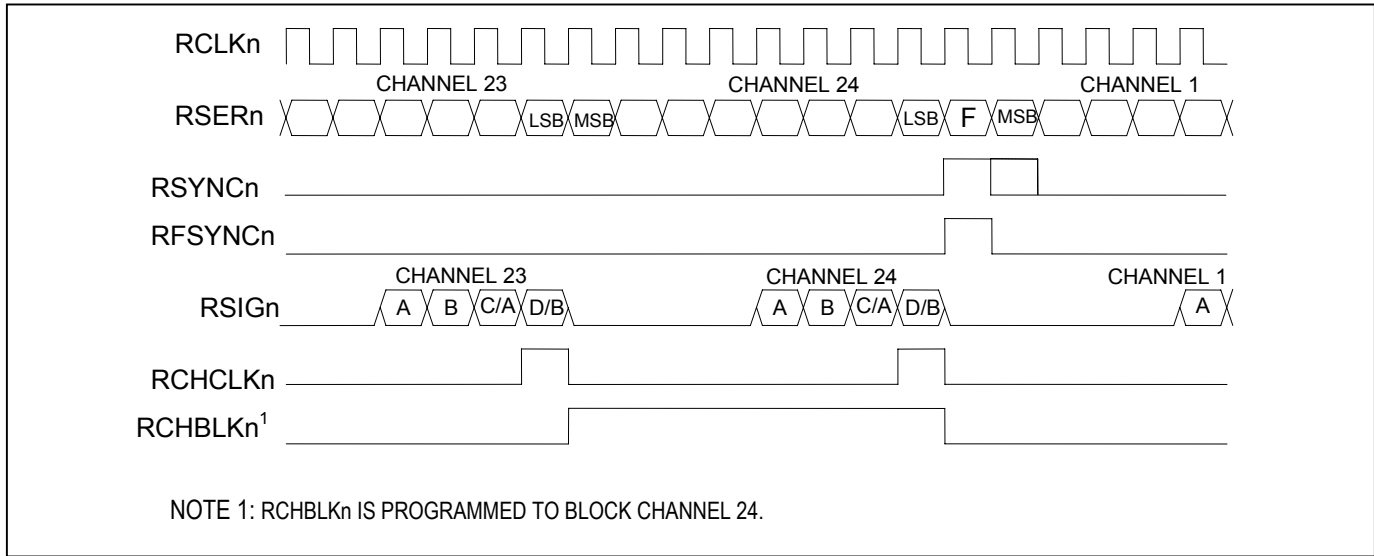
RCLKn

CHANNEL 23

CHANNEL 24

CHANNEL 1

RSERn

LSB

MSB

LSB

F

MSB

RSYNCn

RFSYNCn

CHANNEL 23

CHANNEL 24

CHANNEL 1

RSIGn

A

B

C/A

D/B

A

B

C/A

D/B

A

RCHCLKn

RCHBLKn$^1$

NOTE 1: RCHBLKn IS PROGRAMMED TO BLOCK CHANNEL 24.